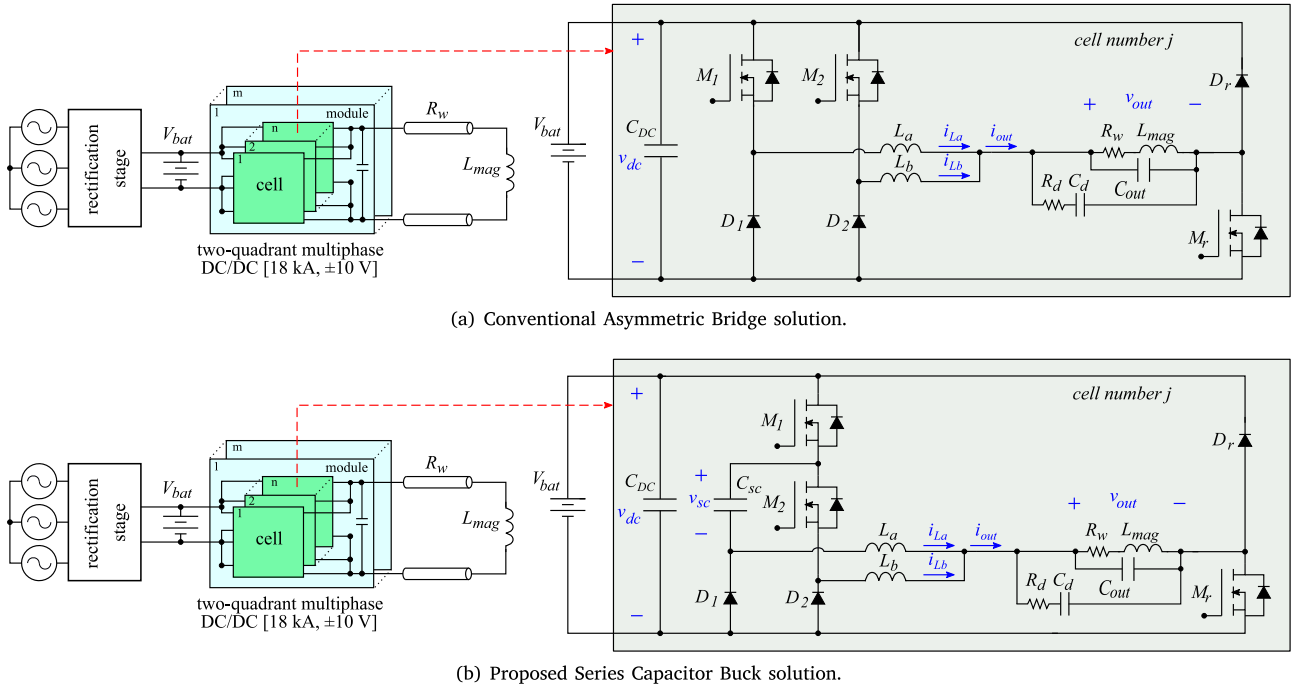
rectification stage

$V_{bat}$

m

1

module

n

2

1

cell

$R_w$

$L_{mag}$

two-quadrant multiphase DC/DC [18 kA, ±10 V]

$V_{bat}$

+

−

cell number j

$M_1$

$M_2$

$D_r$

+ $v_{out}$ −

$C_{DC}$

$v_{dc}$

$L_a$

$i_{La}$

$i_{out}$

$R_w$

$L_{mag}$

$L_b$

$i_{Lb}$

$R_d$

$C_d$

$C_{out}$

$D_1$

$D_2$

$M_r$

(a) Conventional Asymmetric Bridge solution.

rectification stage

$V_{bat}$

m

1

module

n

2

1

cell

$R_w$

$L_{mag}$

two-quadrant multiphase DC/DC [18 kA, ±10 V]

$V_{bat}$

+

−

cell number j

$M_1$

$D_r$

+

$v_{sc}$

−

$C_{sc}$

$M_2$

$C_{DC}$

$v_{dc}$

+ $v_{out}$ −

$L_a$

$i_{La}$

$i_{out}$

$R_w$

$L_{mag}$

$L_b$

$i_{Lb}$

$R_d$

$C_d$

$C_{out}$

$D_1$

$D_2$

$M_r$

(b) Proposed Series Capacitor Buck solution.